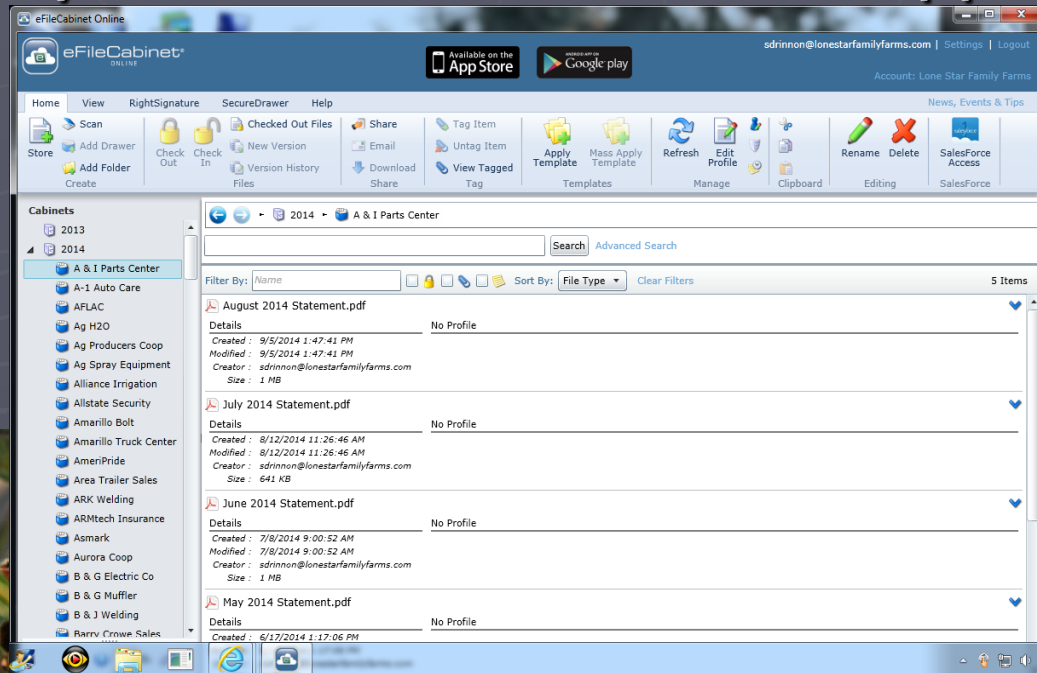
eFileCabinet Online

eFileCabinet® ONLINE

Available on the App Store

ANDROID APP ON Google play

sdrinnon@lonestarfamilyfarms.com | Settings | Logout

Account: Lone Star Family Farms

Home View RightSignature SecureDrawer Help

News, Events & Tips

Store Scan Add Drawer Add Folder Create

Check Out Check In Checked Out Files New Version Version History Files

Share Email Download Share

Tag Item Untag Item View Tagged Tag

Apply Template Mass Apply Template Templates

Refresh Edit Profile Manage

Clipboard

Rename Delete Editing

salesforce SalesForce Access SalesForce

Cabinets
2013
2014
A & I Parts Center
A-1 Auto Care
AFLAC
Ag H2O
Ag Producers Coop
Ag Spray Equipment
Alliance Irrigation
Allstate Security
Amarillo Bolt
Amarillo Truck Center
AmeriPride
Area Trailer Sales
ARK Welding
ARMtech Insurance
Asmark
Aurora Coop
B & G Electric Co
B & G Muffler
B & J Welding
Barry Crowe Sales

2014 ▸ A & I Parts Center

Search Advanced Search

Filter By: Name Sort By: File Type Clear Filters 5 Items

August 2014 Statement.pdf
Details No Profile
Created : 9/5/2014 1:47:41 PM
Modified : 9/5/2014 1:47:41 PM
Creator : sdrinnon@lonestarfamilyfarms.com
Size : 1 MB

July 2014 Statement.pdf
Details No Profile
Created : 8/12/2014 11:26:46 AM
Modified : 8/12/2014 11:26:46 AM
Creator : sdrinnon@lonestarfamilyfarms.com
Size : 641 KB

June 2014 Statement.pdf
Details No Profile
Created : 7/8/2014 9:00:52 AM
Modified : 7/8/2014 9:00:52 AM
Creator : sdrinnon@lonestarfamilyfarms.com
Size : 1 MB

May 2014 Statement.pdf
Details No Profile
Created : 6/17/2014 1:17:06 PM